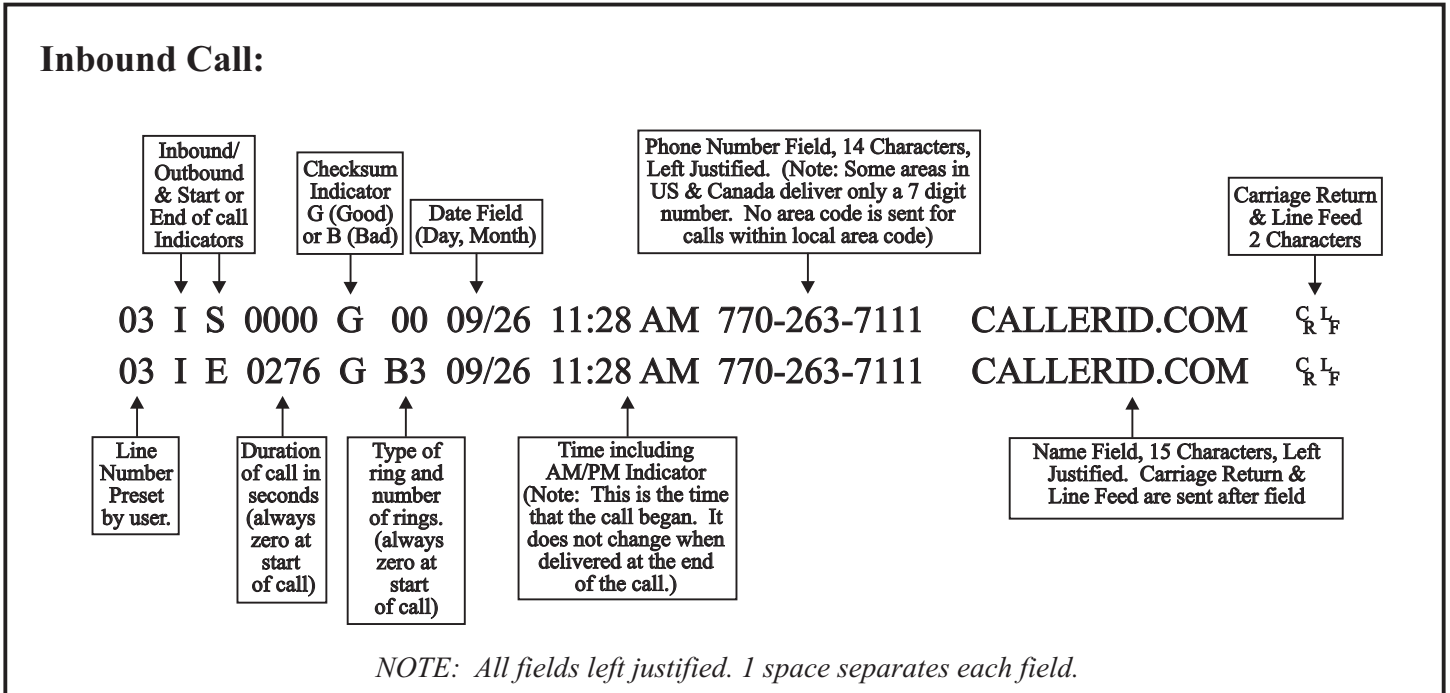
Inbound Call:

Inbound/ Outbound & Start or End of call Indicators

Checksum Indicator G (Good) or B (Bad)

Date Field (Day, Month)

Phone Number Field, 14 Characters, Left Justified. (Note: Some areas in US & Canada deliver only a 7 digit number. No area code is sent for calls within local area code)

Carriage Return & Line Feed 2 Characters

03 I S 0000 G 00 09/26 11:28 AM 770-263-7111 CALLERID.COM $^C_R$ $^L_F$

03 I E 0276 G B3 09/26 11:28 AM 770-263-7111 CALLERID.COM $^C_R$ $^L_F$

Line Number Preset by user.

Duration of call in seconds (always zero at start of call)

Type of ring and number of rings. (always zero at start of call)

Time including AM/PM Indicator (Note: This is the time that the call began. It does not change when delivered at the end of the call.)

Name Field, 15 Characters, Left Justified. Carriage Return & Line Feed are sent after field

NOTE: All fields left justified. 1 space separates each field.